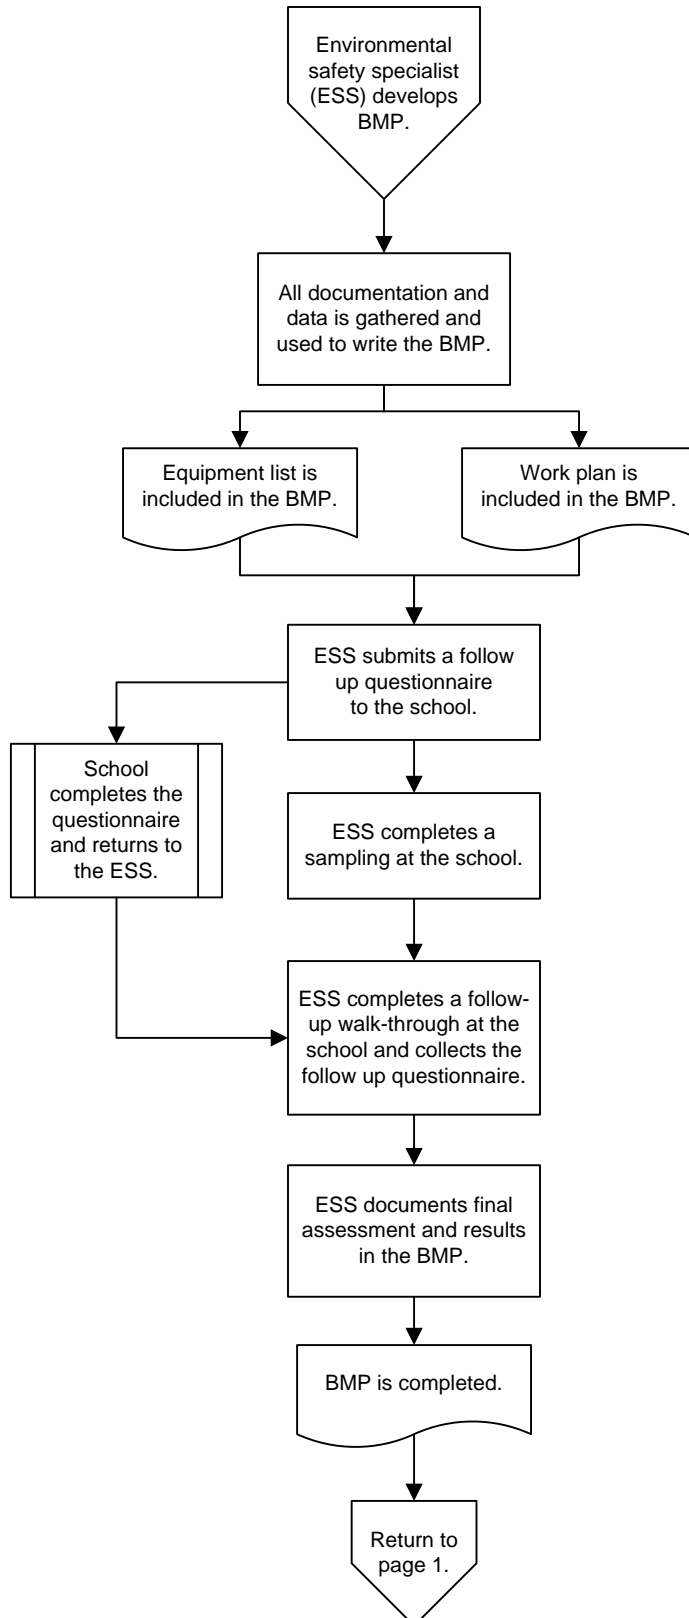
Environmental safety specialist (ESS) develops BMP.

All documentation and data is gathered and used to write the BMP.

Equipment list is included in the BMP.

Work plan is included in the BMP.

ESS submits a follow up questionnaire to the school.

School completes the questionnaire and returns to the ESS.

ESS completes a sampling at the school.

ESS completes a follow-up walk-through at the school and collects the follow up questionnaire.

ESS documents final assessment and results in the BMP.

BMP is completed.

Return to page 1.